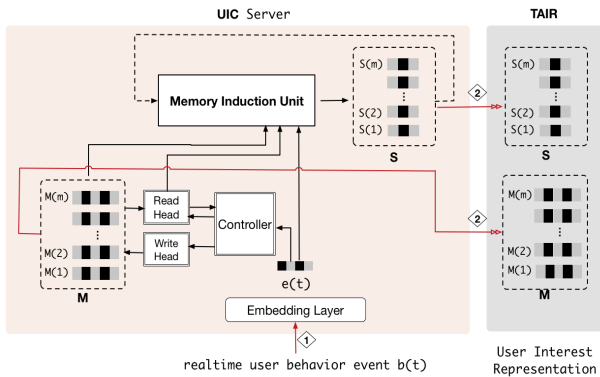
UIC Server

TAIR

Memory Induction Unit

S(m)

⋮

S(2)

S(1)

S

2

S(m)

⋮

S(2)

S(1)

S

M(m)

⋮

M(2)

M(1)

M

Read Head

Write Head

Controller

e(t)

2

M(m)

⋮

M(2)

M(1)

M

Embedding Layer

1

realtime user behavior event b(t)

User Interest Representation